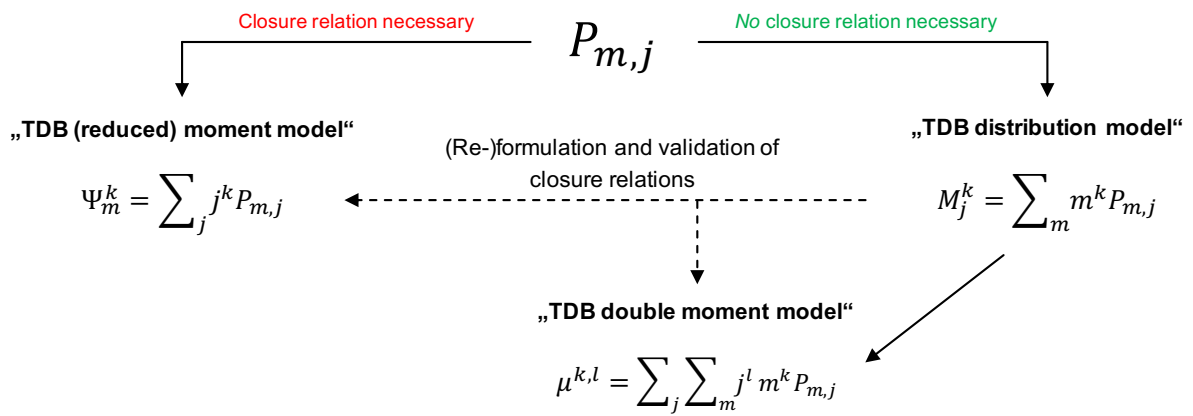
Closure relation necessary

$P_{m,j}$

No closure relation necessary

„TDB (reduced) moment model“

$\Psi_m^k = \sum_j j^k P_{m,j}$

(Re-)formulation and validation of closure relations

„TDB distribution model“

$M_j^k = \sum_m m^k P_{m,j}$

„TDB double moment model“

$\mu^{k,l} = \sum_j \sum_m j^l m^k P_{m,j}$